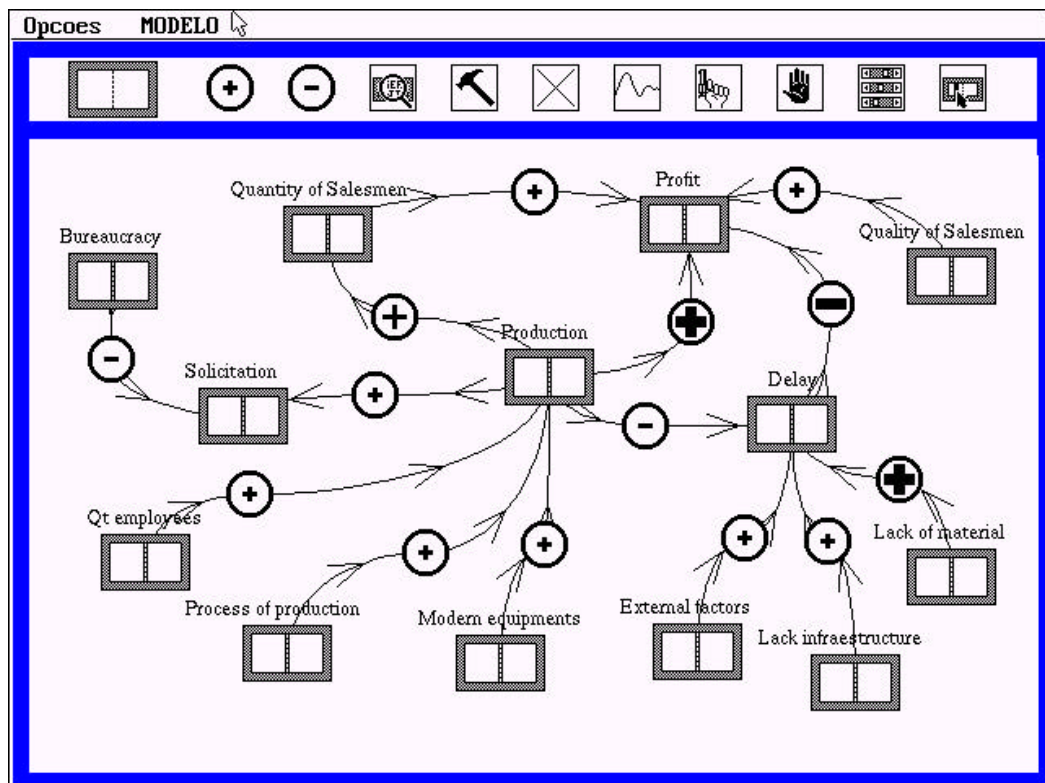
Opcoes MODELO

Quantity of Salesmen
Profit
Quality of Salesmen
Bureaucracy
Production
Solicitation
Delay
Qt employees
Lack of material
Process of production
Modern equipments
External factors
Lack infraestructure